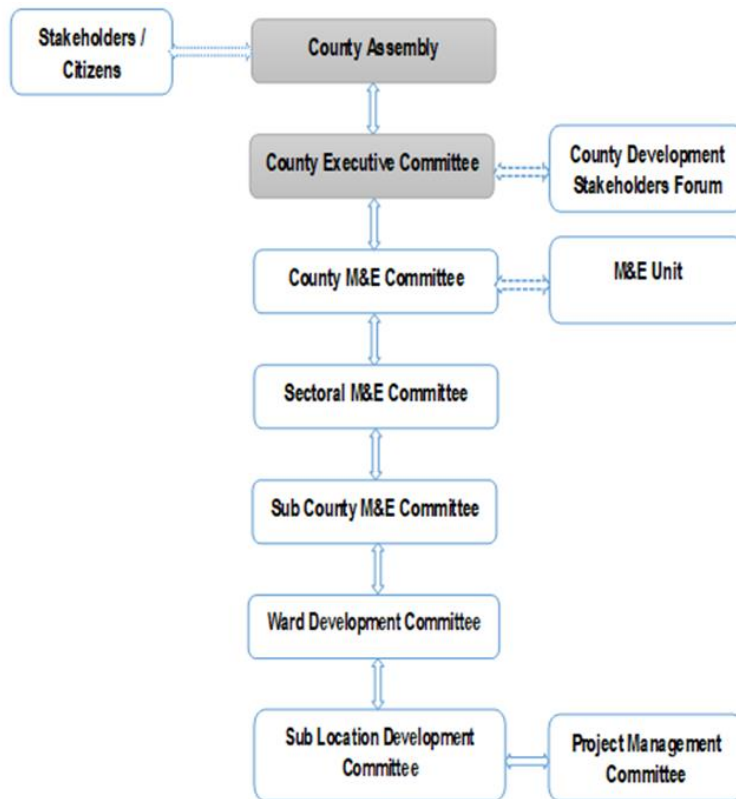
Stakeholders / Citizens

County Assembly

County Executive Committee

County Development Stakeholders Forum

County M&E Committee

M&E Unit

Sectoral M&E Committee

Sub County M&E Committee

Ward Development Committee

Sub Location Development Committee

Project Management Committee